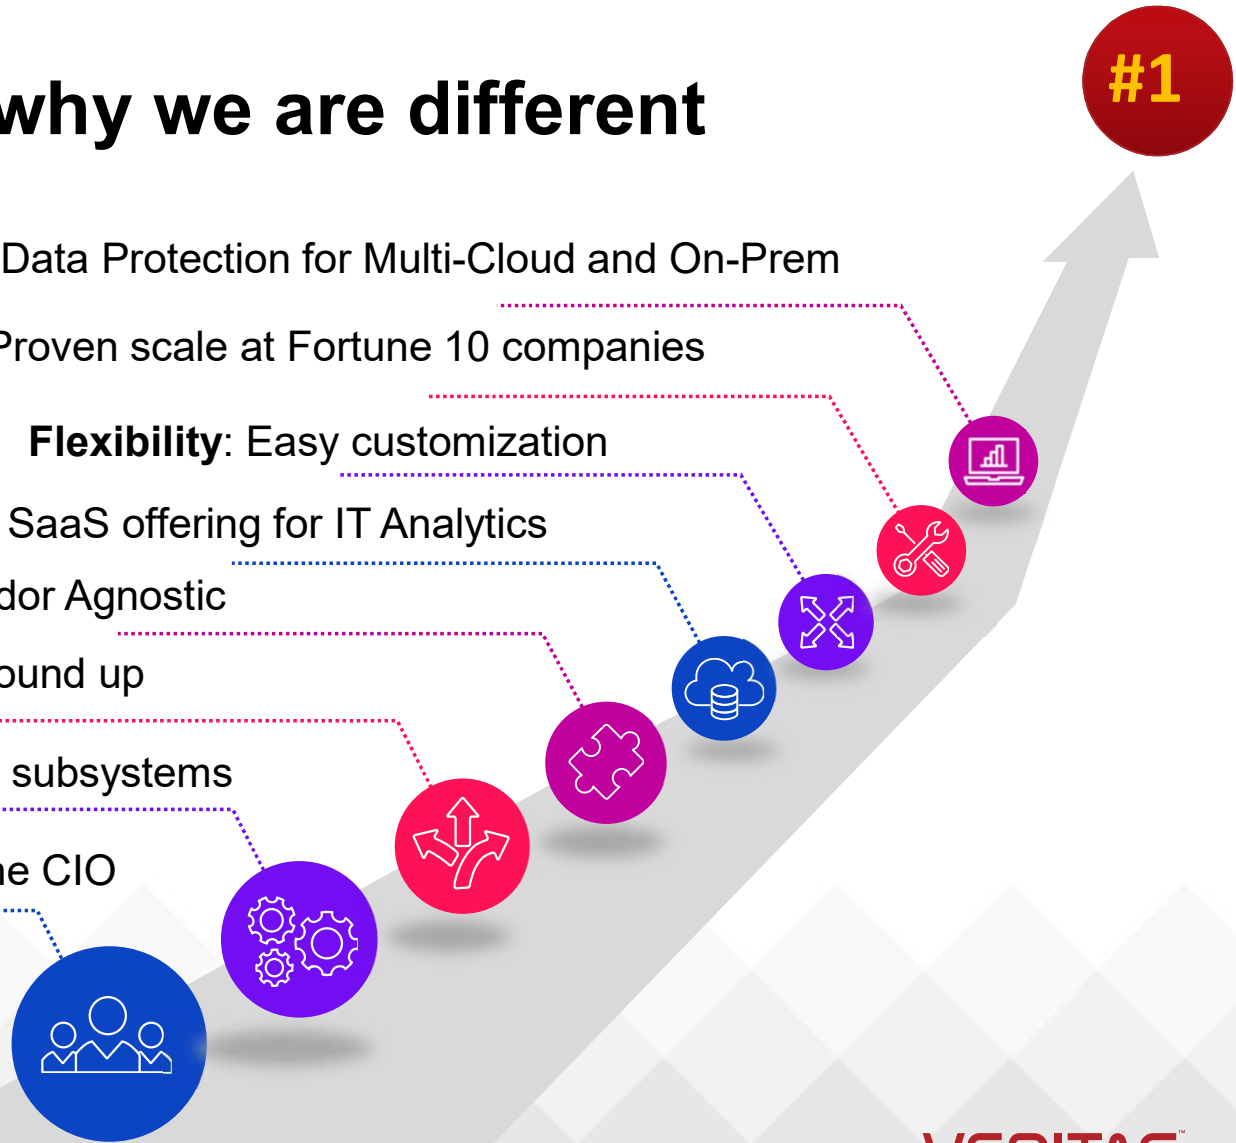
why we are different

#1

Data Protection for Multi-Cloud and On-Prem

Proven scale at Fortune 10 companies

**Flexibility**: Easy customization

SaaS offering for IT Analytics

dor Agnostic

ound up

subsystems

e CIO

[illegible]